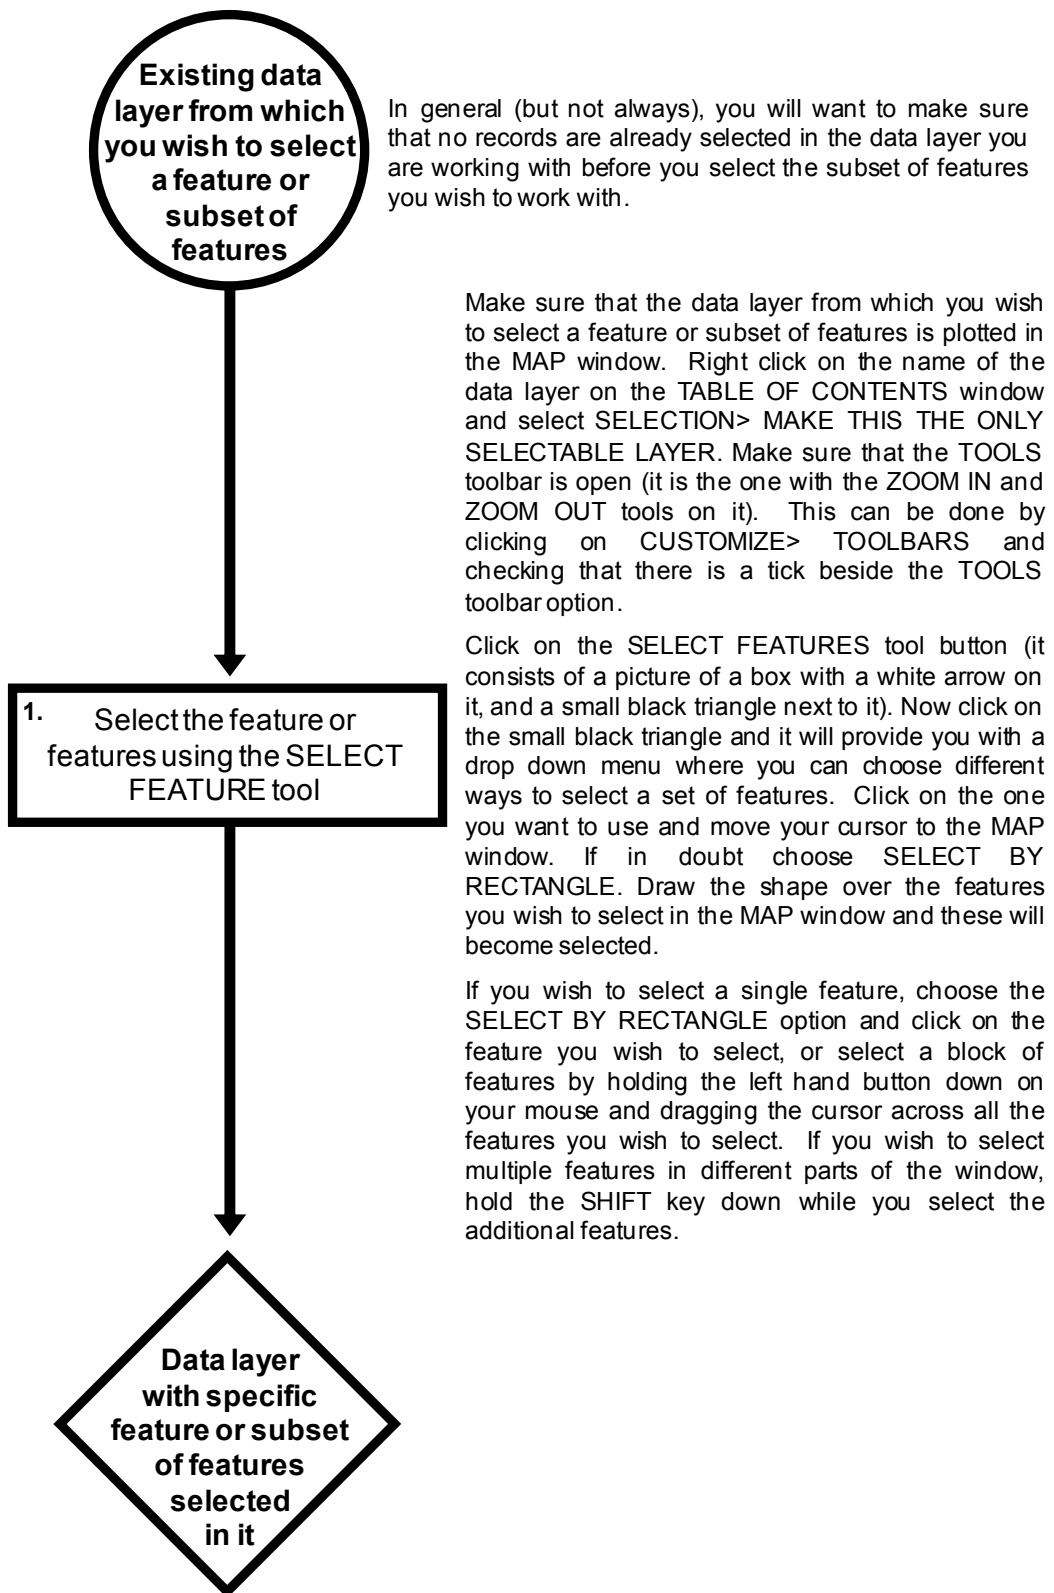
Existing data layer from which you wish to select a feature or subset of features

In general (but not always), you will want to make sure that no records are already selected in the data layer you are working with before you select the subset of features you wish to work with.

Make sure that the data layer from which you wish to select a feature or subset of features is plotted in the MAP window. Right click on the name of the data layer on the TABLE OF CONTENTS window and select SELECTION> MAKE THIS THE ONLY SELECTABLE LAYER. Make sure that the TOOLS toolbar is open (it is the one with the ZOOM IN and ZOOM OUT tools on it). This can be done by clicking on CUSTOMIZE> TOOLBARS and checking that there is a tick beside the TOOLS toolbar option.

1. Select the feature or features using the SELECT FEATURE tool

Click on the SELECT FEATURES tool button (it consists of a picture of a box with a white arrow on it, and a small black triangle next to it). Now click on the small black triangle and it will provide you with a drop down menu where you can choose different ways to select a set of features. Click on the one you want to use and move your cursor to the MAP window. If in doubt choose SELECT BY RECTANGLE. Draw the shape over the features you wish to select in the MAP window and these will become selected.

If you wish to select a single feature, choose the SELECT BY RECTANGLE option and click on the feature you wish to select, or select a block of features by holding the left hand button down on your mouse and dragging the cursor across all the features you wish to select. If you wish to select multiple features in different parts of the window, hold the SHIFT key down while you select the additional features.

Data layer with specific feature or subset of features selected in it